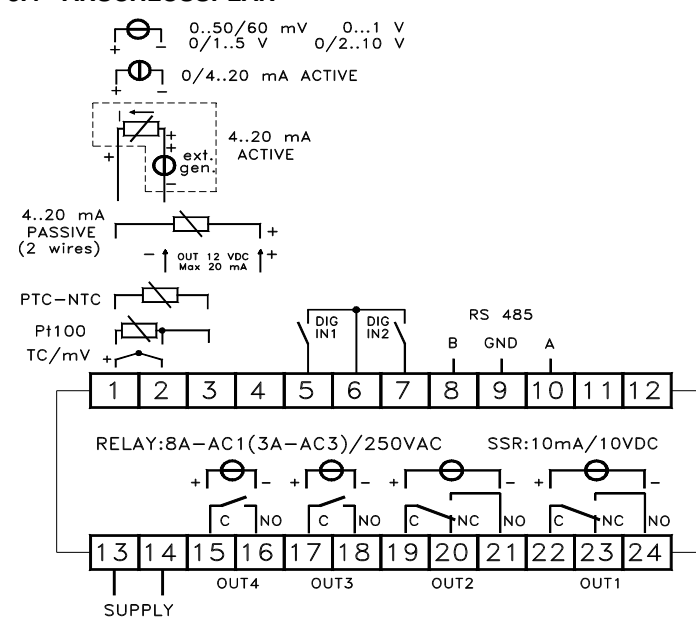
+ − 0..50/60 mV 0...1 V
0/1..5 V 0/2..10 V

+ − 0/4..20 mA ACTIVE

+ + + 4..20 mA ACTIVE
ext. gen.

4..20 mA PASSIVE (2 wires)
+
− OUT 12 VDC Max 20 mA +

PTC-NTC

Pt100

TC/mV +

DIG IN1
DIG IN2

RS 485
B GND A

| 1 | 2 | 3 | 4 | 5 | 6 | 7 | 8 | 9 | 10 | 11 | 12 |
|---|---|---|---|---|---|---|---|---|---|---|---|

RELAY:8A-AC1(3A-AC3)/250VAC SSR:10mA/10VDC

+ − + − + − + −

C NO C NO C NC NO C NC NO

| 13 | 14 | 15 | 16 | 17 | 18 | 19 | 20 | 21 | 22 | 23 | 24 |
|---|---|---|---|---|---|---|---|---|---|---|---|

OUT4 OUT3 OUT2 OUT1

SUPPLY